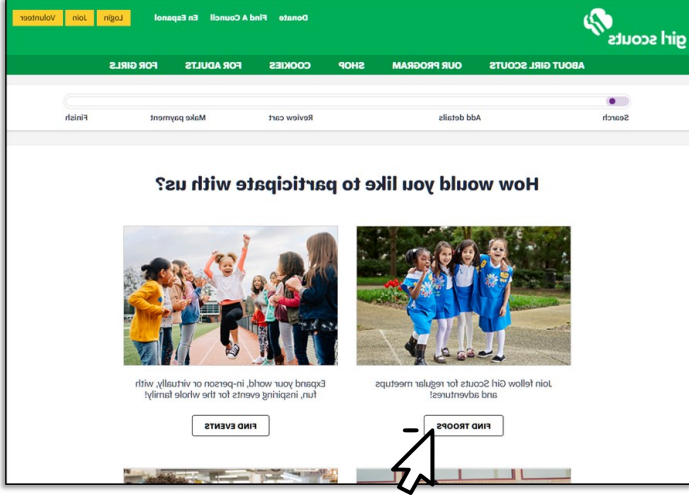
girl scouts

Donate Find A Council En Espanol Login Join Volunteer

ABOUT GIRL SCOUTS OUR PROGRAM SHOP COOKIES FOR ADULTS FOR GIRLS

Search Add details Review cart Make payment Finish

How would you like to participate with us?

Join fellow Girl Scouts for regular meetups and adventures!

FIND TROOPS

Expand your world, in-person or virtually, with fun, inspiring events for the whole family!

FIND EVENTS